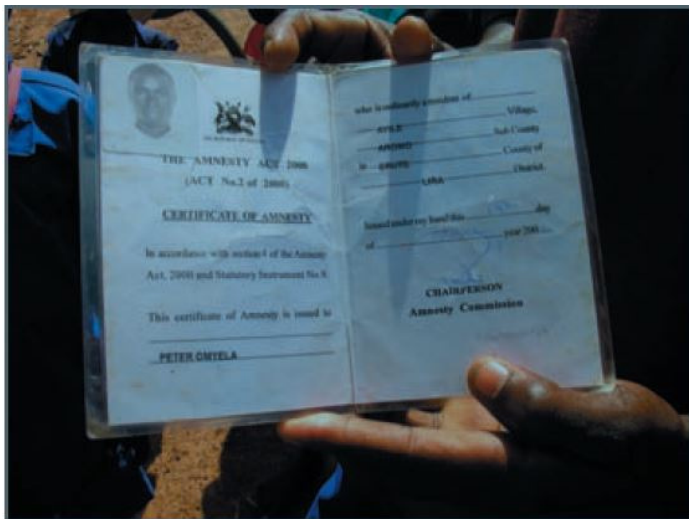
THE AMNESTY ACT 2000
(ACT No.2 of 2000)

CERTIFICATE OF AMNESTY

In accordance with section 4 of the Amnesty Act, 2000 and Statutory Instrument No.8

This certificate of Amnesty is issued to

PETER OMYELA

who is ordinarily a resident of
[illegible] Village,
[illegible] Sub County
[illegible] County of
ARUA District.

Issued under my hand this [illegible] day
of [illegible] year 200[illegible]

CHAIRPERSON
Amnesty Commission